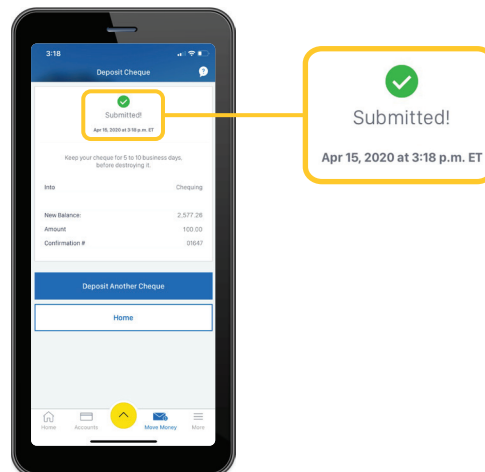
3:18

Deposit Cheque

Submitted!

Apr 15, 2020 at 3:18 p.m. ET

Keep your cheque for 5 to 10 business days, before destroying it.

| | |
|---|---|
| Into | Chequing |
| New Balance: | 2,577.28 |
| Amount | 100.00 |
| Confirmation # | 01647 |

Deposit Another Cheque

Home

Home Accounts Move Money More

Submitted!

Apr 15, 2020 at 3:18 p.m. ET